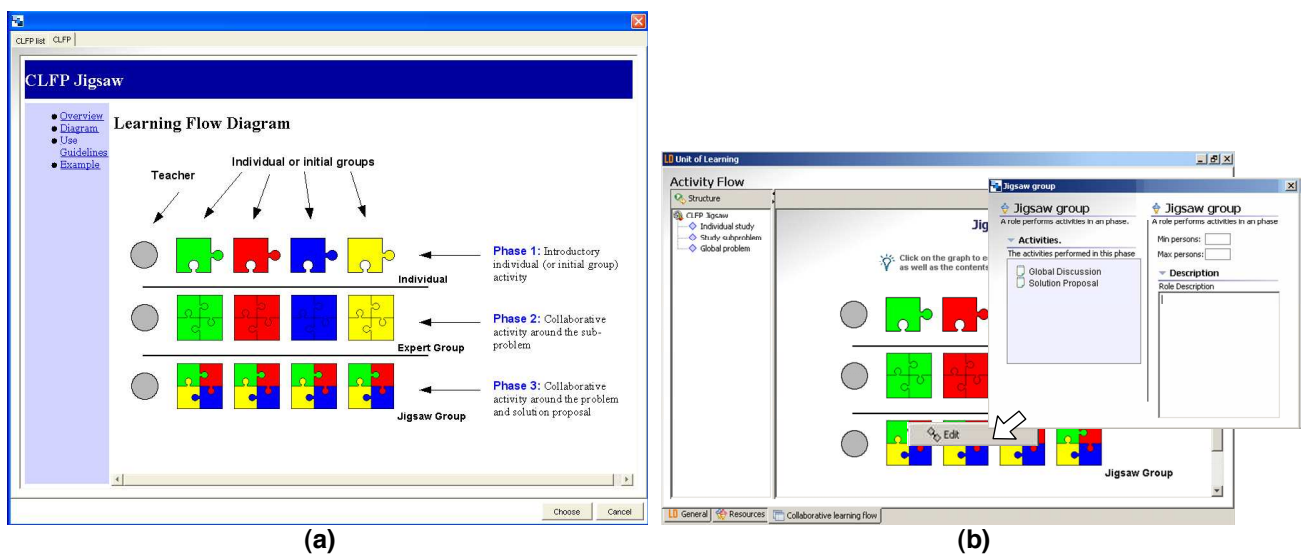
CLFP list CLFP

CLFP Jigsaw

- Overview
- Diagram
- Use Guidelines
- Example

Learning Flow Diagram

Teacher

Individual or initial groups

Phase 1: Introductory individual (or initial group) activity

Individual

Phase 2: Collaborative activity around the sub-problem

Expert Group

Phase 3: Collaborative activity around the problem and solution proposal

Jigsaw Group

Choose Cancel

(a)

LD Unit of Learning

Activity Flow

Structure

CLFP Jigsaw
Individual study
Study subproblem
Global problem

Jig

Click on the graph to e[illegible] as well as the contents

Edit

Jigsaw Group

LD General Resources Collaborative learning flow

Jigsaw group

Jigsaw group
A role performs activities in an phase.

Activities.
The activities performed in this phase
Global Discussion
Solution Proposal

Jigsaw group
A role performs activities in an phase

Min persons:
Max persons:

Description
Role Description

(b)